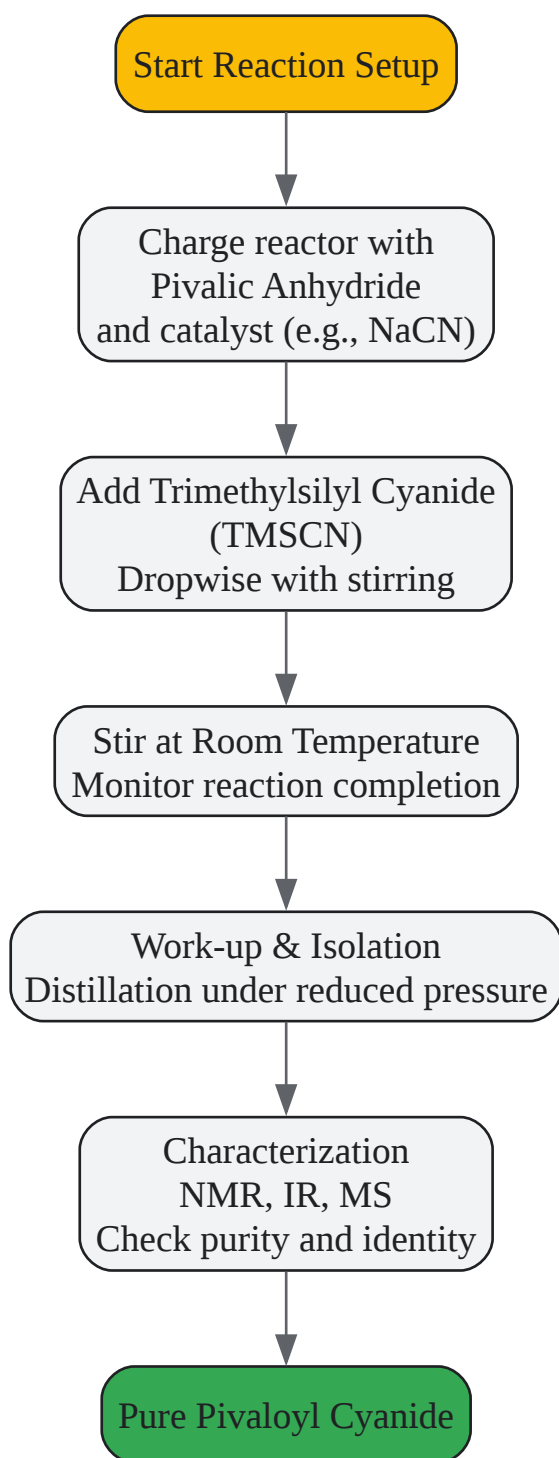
Start Reaction Setup

Charge reactor with Pivalic Anhydride and catalyst (e.g., NaCN)

Add Trimethylsilyl Cyanide (TMSCN) Dropwise with stirring

Stir at Room Temperature Monitor reaction completion

Work-up & Isolation Distillation under reduced pressure

Characterization NMR, IR, MS Check purity and identity

Pure Pivaloyl Cyanide